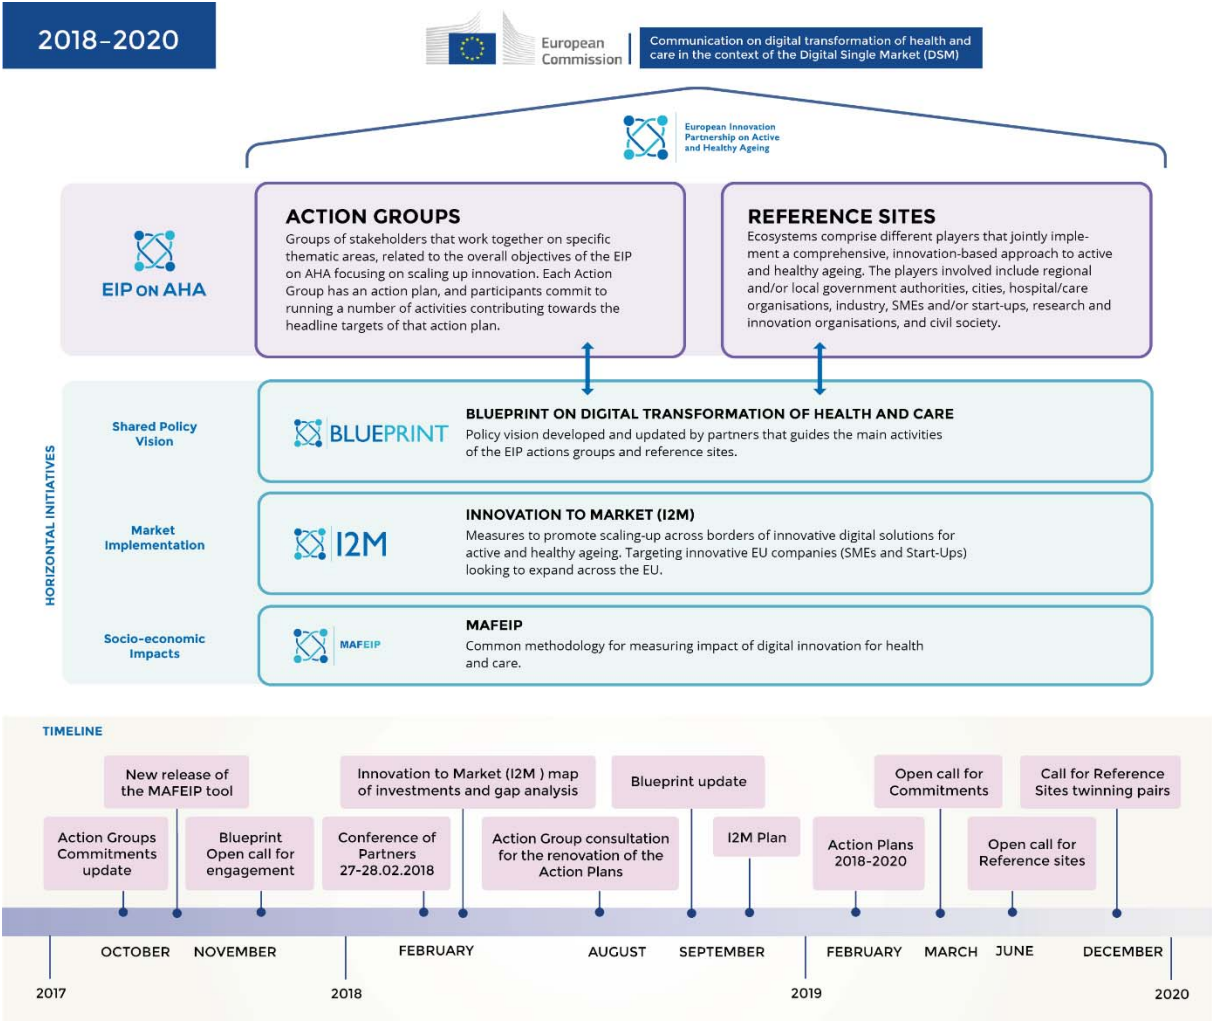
2018–2020

European Commission

Communication on digital transformation of health and care in the context of the Digital Single Market (DSM)

European Innovation Partnership on Active and Healthy Ageing

EIP ON AHA

ACTION GROUPS
Groups of stakeholders that work together on specific thematic areas, related to the overall objectives of the EIP on AHA focusing on scaling up innovation. Each Action Group has an action plan, and participants commit to running a number of activities contributing towards the headline targets of that action plan.

REFERENCE SITES
Ecosystems comprise different players that jointly implement a comprehensive, innovation-based approach to active and healthy ageing. The players involved include regional and/or local government authorities, cities, hospital/care organisations, industry, SMEs and/or start-ups, research and innovation organisations, and civil society.

HORIZONTAL INITIATIVES

Shared Policy Vision

BLUEPRINT

BLUEPRINT ON DIGITAL TRANSFORMATION OF HEALTH AND CARE
Policy vision developed and updated by partners that guides the main activities of the EIP actions groups and reference sites.

Market Implementation

I2M

INNOVATION TO MARKET (I2M)
Measures to promote scaling-up across borders of innovative digital solutions for active and healthy ageing. Targeting innovative EU companies (SMEs and Start-Ups) looking to expand across the EU.

Socio-economic Impacts

MAFEIP

MAFEIP
Common methodology for measuring impact of digital innovation for health and care.

TIMELINE

New release of the MAFEIP tool

Innovation to Market (I2M ) map of investments and gap analysis

Blueprint update

Open call for Commitments

Call for Reference Sites twinning pairs

Action Groups Commitments update

Blueprint Open call for engagement

Conference of Partners 27-28.02.2018

Action Group consultation for the renovation of the Action Plans

I2M Plan

Action Plans 2018-2020

Open call for Reference sites

OCTOBER NOVEMBER FEBRUARY AUGUST SEPTEMBER FEBRUARY MARCH JUNE DECEMBER

2017 2018 2019 2020